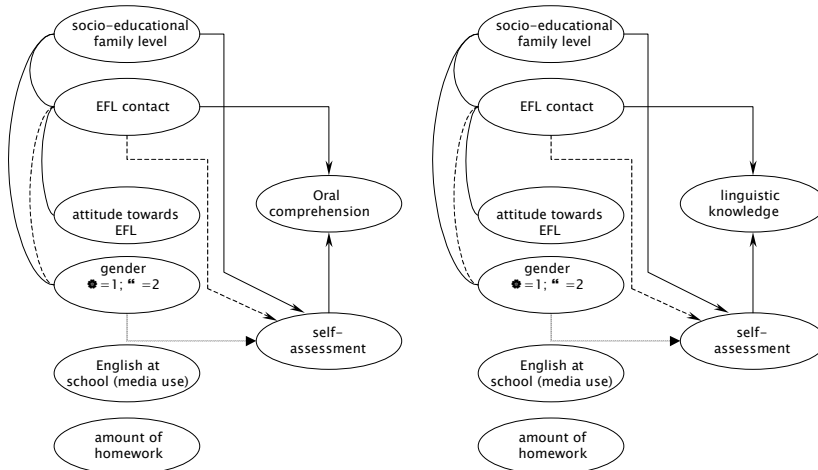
socio-educational family level

EFL contact

attitude towards EFL

gender
● =1; ❝ =2

English at school (media use)

amount of homework

Oral comprehension

self-assessment

socio-educational family level

EFL contact

attitude towards EFL

gender
● =1; ❝ =2

English at school (media use)

amount of homework

linguistic knowledge

self-assessment